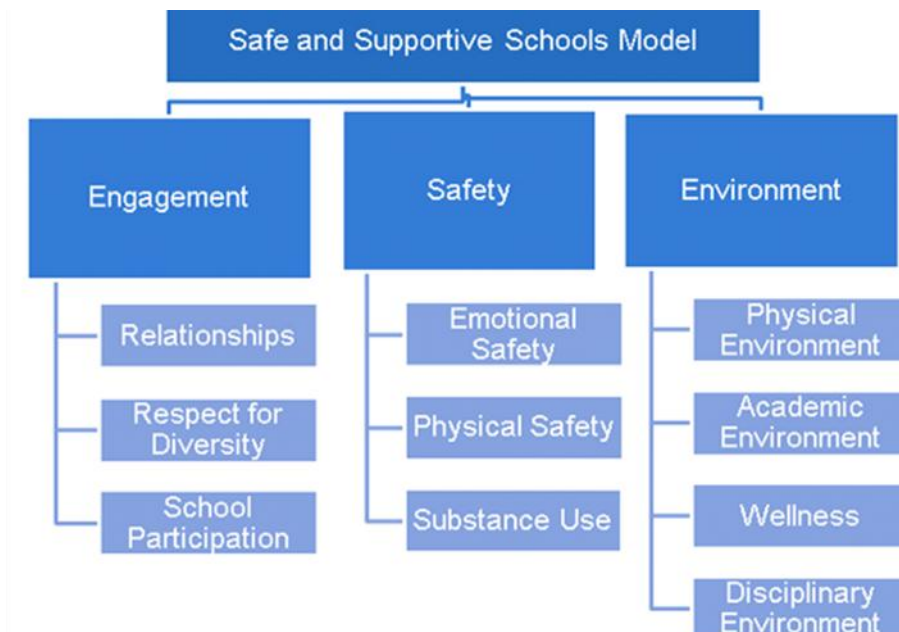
Safe and Supportive Schools Model

Engagement

Relationships

Respect for Diversity

School Participation

Safety

Emotional Safety

Physical Safety

Substance Use

Environment

Physical Environment

Academic Environment

Wellness

Disciplinary Environment